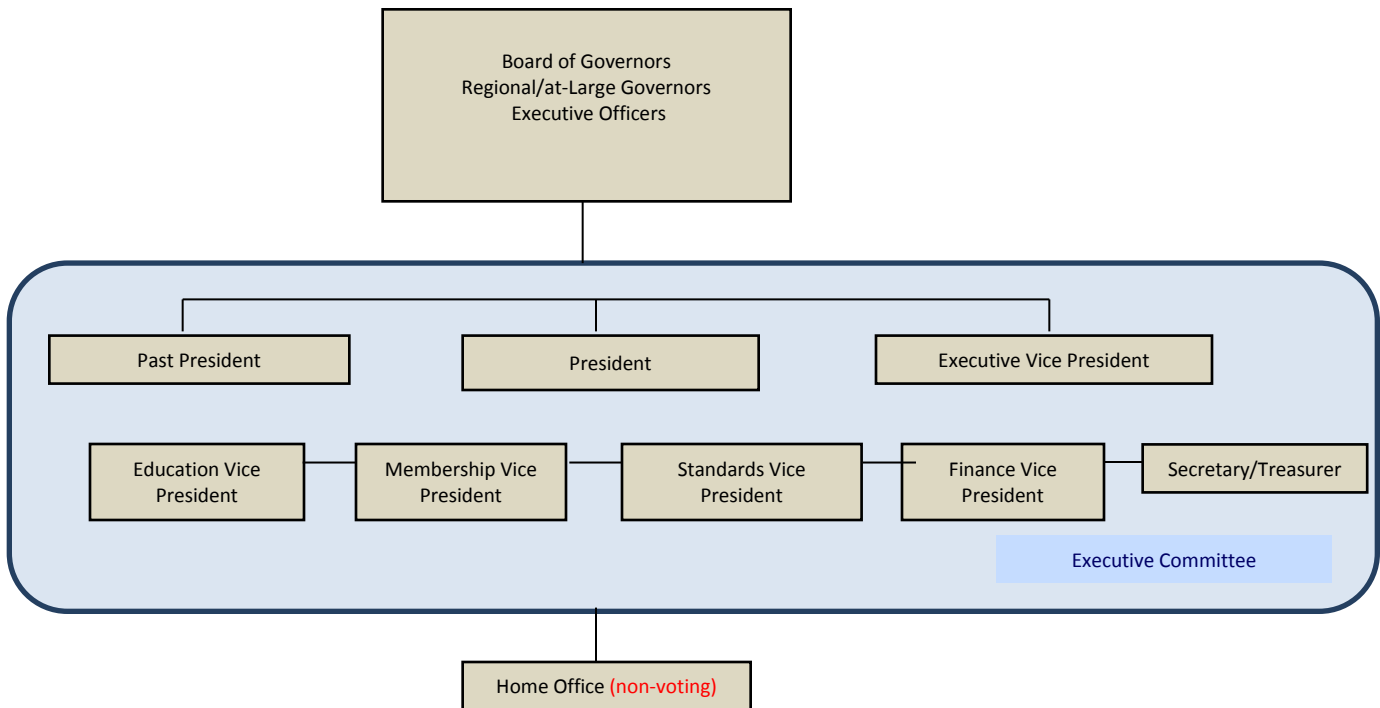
Board of Governors
Regional/at-Large Governors
Executive Officers

Past President

President

Executive Vice President

Education Vice President

Membership Vice President

Standards Vice President

Finance Vice President

Secretary/Treasurer

Executive Committee

Home Office (non-voting)